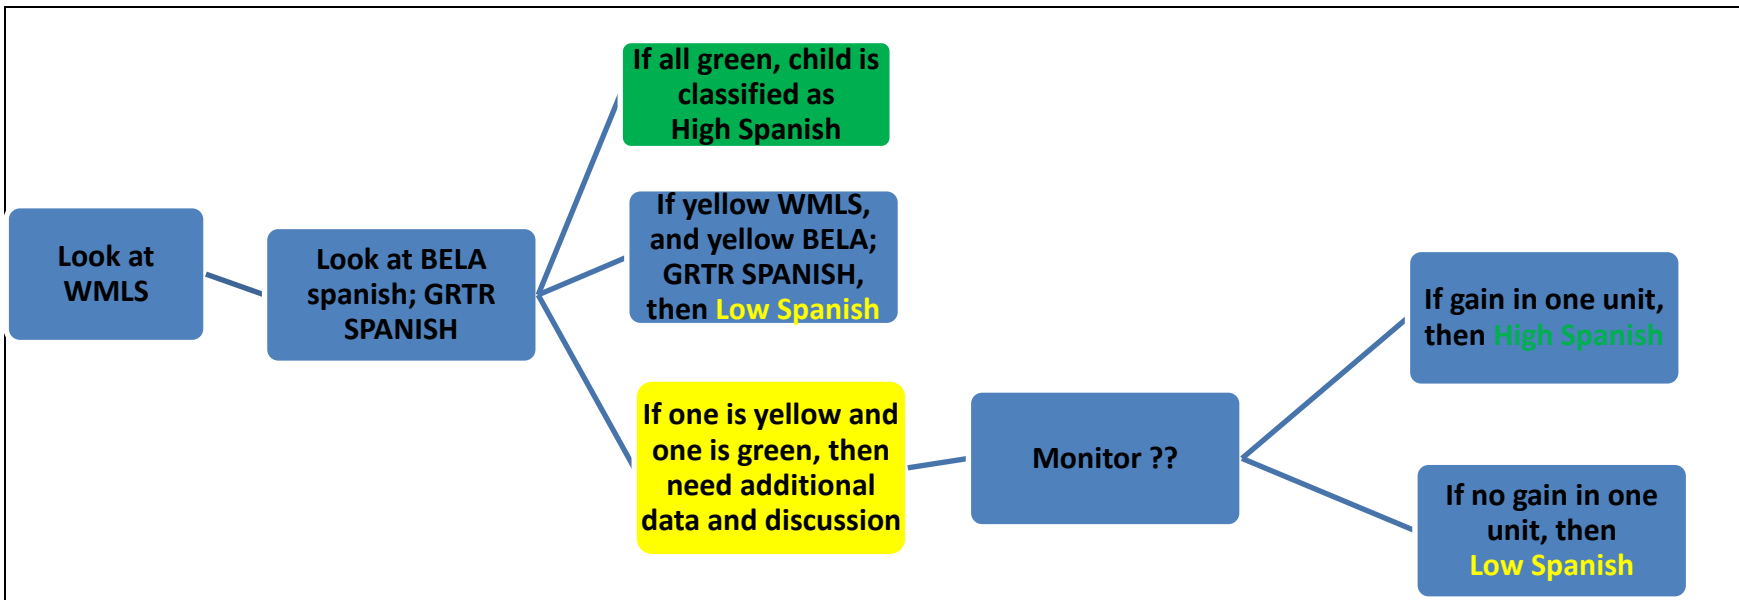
Look at WMLS

Look at BELA spanish; GRTR SPANISH

If all green, child is classified as High Spanish

If yellow WMLS, and yellow BELA; GRTR SPANISH, then Low Spanish

If one is yellow and one is green, then need additional data and discussion

Monitor ??

If gain in one unit, then High Spanish

If no gain in one unit, then Low Spanish